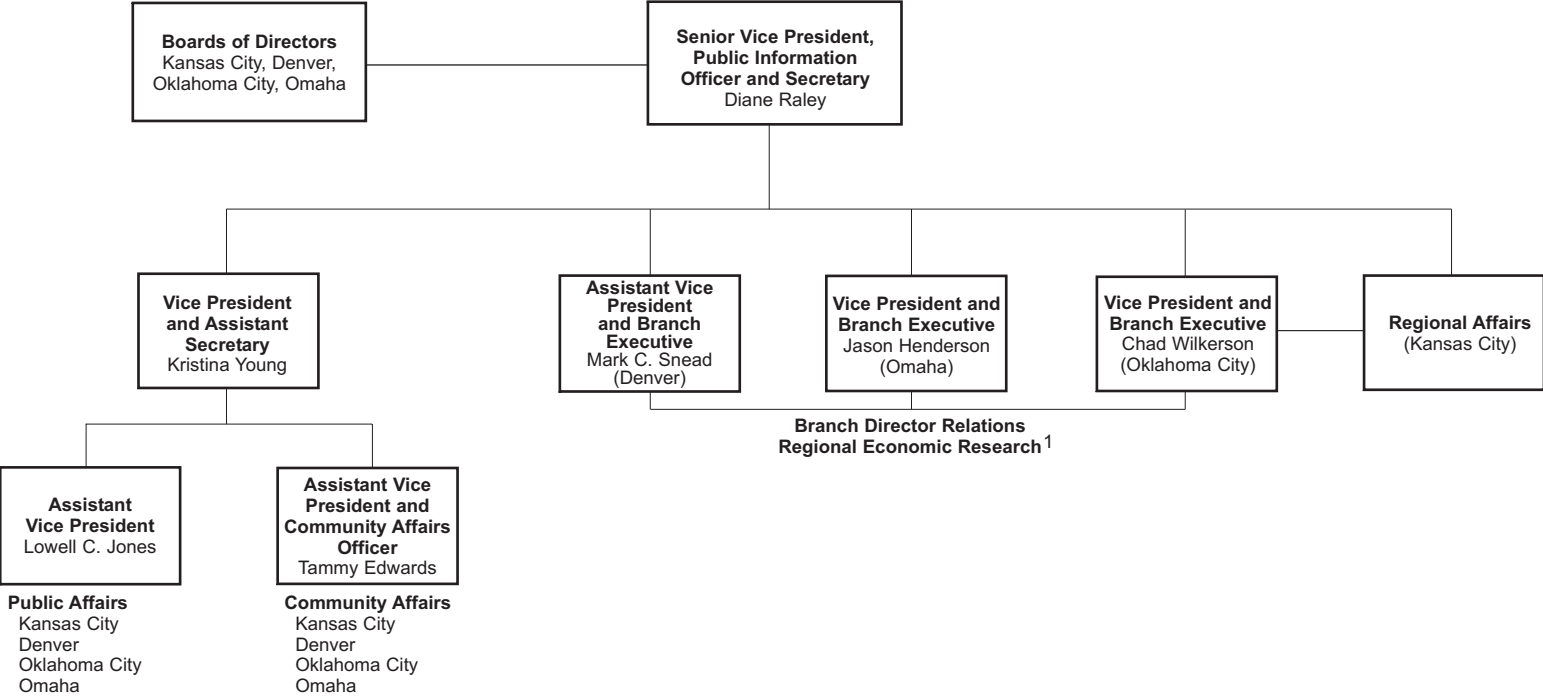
**Boards of Directors**
Kansas City, Denver, Oklahoma City, Omaha

**Senior Vice President, Public Information Officer and Secretary**
Diane Raley

**Vice President and Assistant Secretary**
Kristina Young

**Assistant Vice President and Branch Executive**
Mark C. Snead
(Denver)

**Vice President and Branch Executive**
Jason Henderson
(Omaha)

**Vice President and Branch Executive**
Chad Wilkerson
(Oklahoma City)

**Regional Affairs**
(Kansas City)

**Branch Director Relations**
**Regional Economic Research**$^1$

**Assistant Vice President**
Lowell C. Jones

**Assistant Vice President and Community Affairs Officer**
Tammy Edwards

**Public Affairs**
Kansas City
Denver
Oklahoma City
Omaha

**Community Affairs**
Kansas City
Denver
Oklahoma City
Omaha